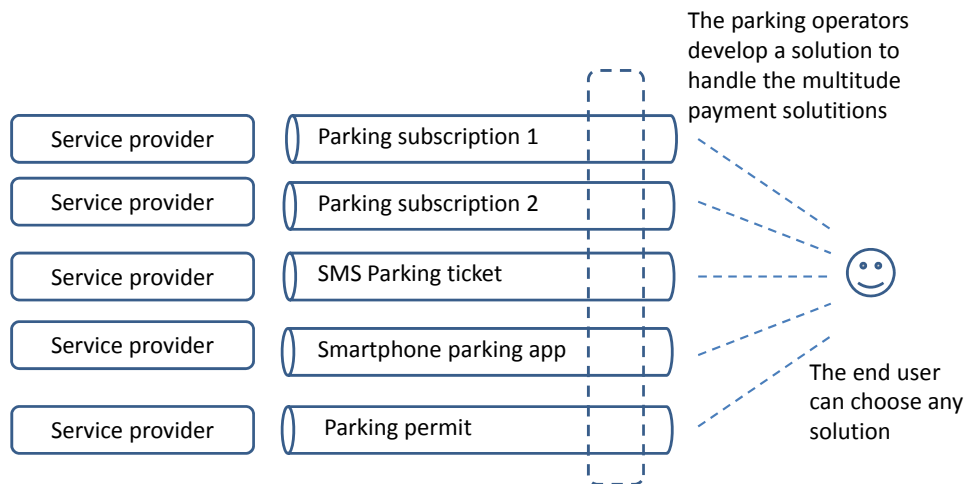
The parking operators develop a solution to handle the multitude payment solutitions

Service provider

Parking subscription 1

Service provider

Parking subscription 2

Service provider

SMS Parking ticket

Service provider

Smartphone parking app

Service provider

Parking permit

The end user can choose any solution